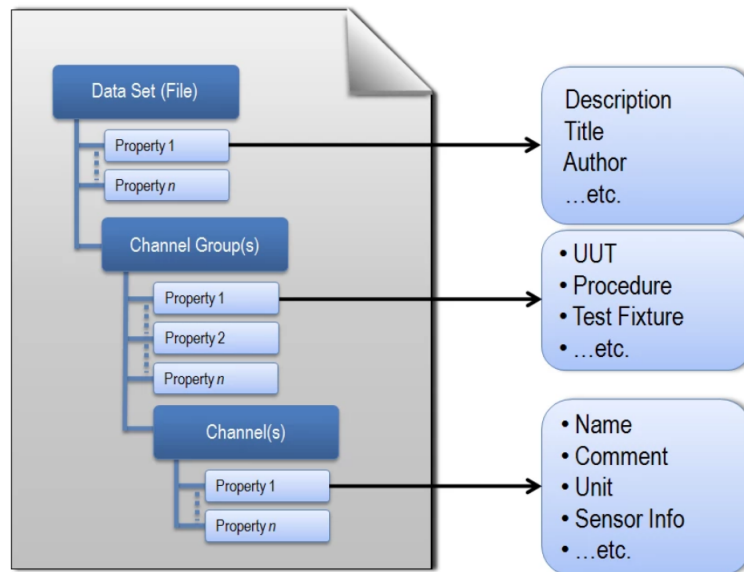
Data Set (File)

Property 1

Property *n*

Channel Group(s)

Property 1

Property 2

Property *n*

Channel(s)

Property 1

Property *n*

Description
Title
Author
…etc.

• UUT
• Procedure
• Test Fixture
• …etc.

• Name
• Comment
• Unit
• Sensor Info
• …etc.